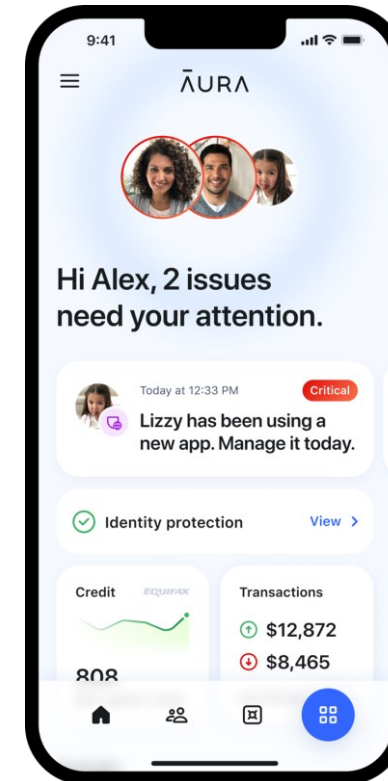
9:41

ĀURA

Hi Alex, 2 issues need your attention.

Today at 12:33 PM

Critical

Lizzy has been using a new app. Manage it today.

Identity protection

View >

Credit

EQUIFAX

808

Transactions

$12,872

$8,465